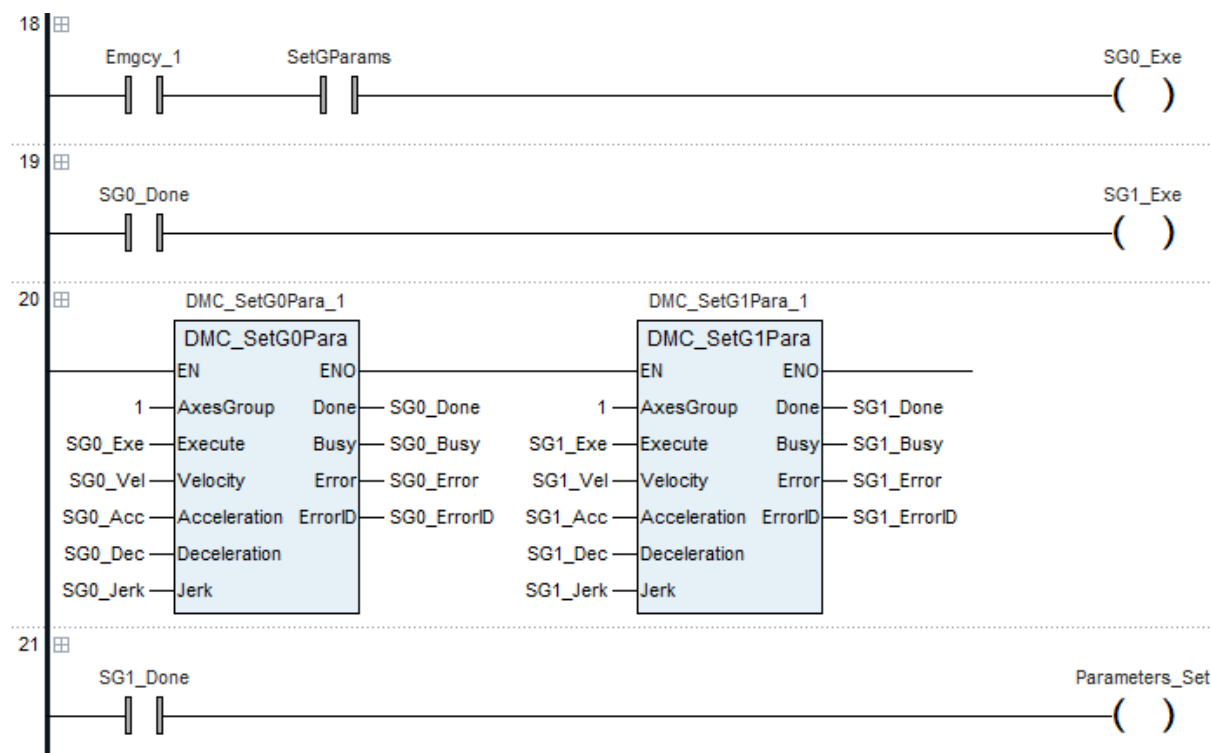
18

Emgcy_1 SetGParams SG0_Exe

19

SG0_Done SG1_Exe

20

DMC_SetG0Para_1

DMC_SetG0Para

EN ENO

1 AxesGroup Done SG0_Done

SG0_Exe Execute Busy SG0_Busy

SG0_Vel Velocity Error SG0_Error

SG0_Acc Acceleration ErrorID SG0_ErrorID

SG0_Dec Deceleration

SG0_Jerk Jerk

DMC_SetG1Para_1

DMC_SetG1Para

EN ENO

1 AxesGroup Done SG1_Done

SG1_Exe Execute Busy SG1_Busy

SG1_Vel Velocity Error SG1_Error

SG1_Acc Acceleration ErrorID SG1_ErrorID

SG1_Dec Deceleration

SG1_Jerk Jerk

21

SG1_Done Parameters_Set